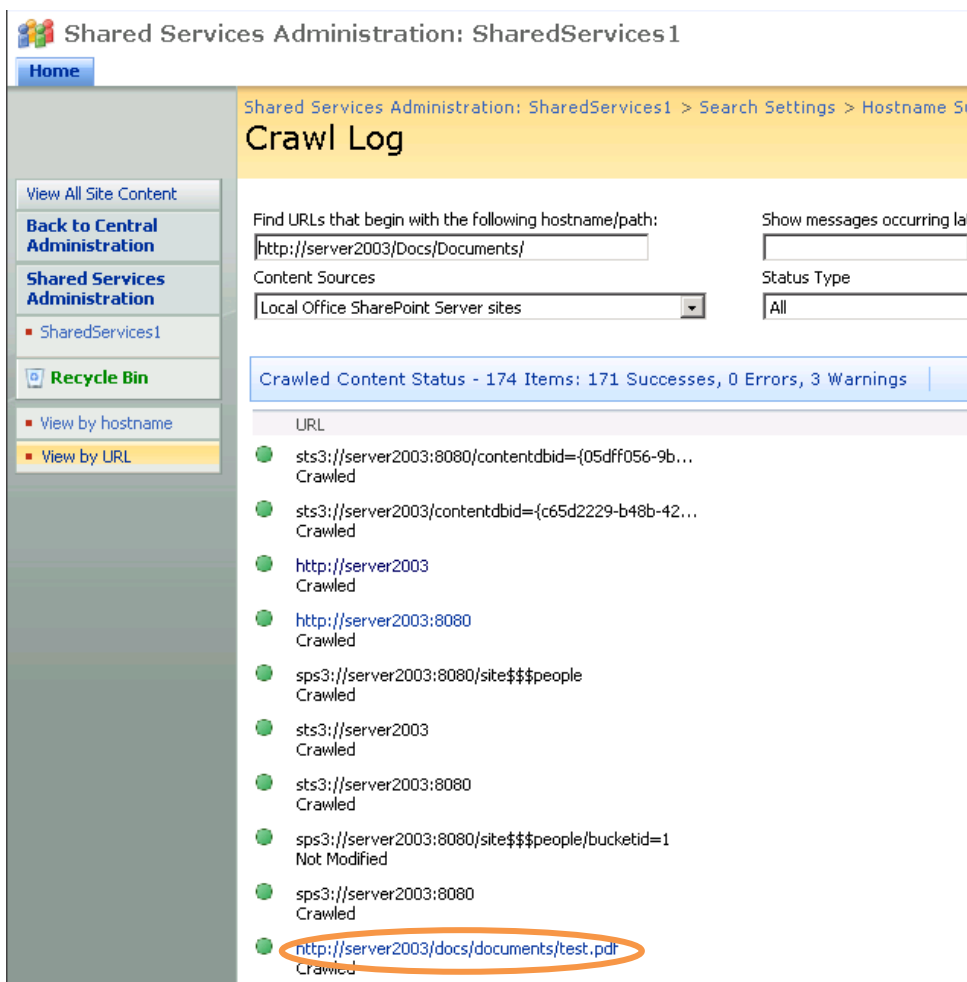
Shared Services Administration: SharedServices1

Home

Shared Services Administration: SharedServices1 > Search Settings > Hostname S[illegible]

Crawl Log

View All Site Content

Back to Central Administration

Shared Services Administration

SharedServices1

Recycle Bin

View by hostname

View by URL

Find URLs that begin with the following hostname/path:

http://server2003/Docs/Documents/

Show messages occurring la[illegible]

Content Sources

Local Office SharePoint Server sites

Status Type

All

Crawled Content Status - 174 Items: 171 Successes, 0 Errors, 3 Warnings

URL

sts3://server2003:8080/contentdbid={05dff056-9b…
Crawled

sts3://server2003/contentdbid={c65d2229-b48b-42…
Crawled

http://server2003
Crawled

http://server2003:8080
Crawled

sps3://server2003:8080/site$$$people
Crawled

sts3://server2003
Crawled

sts3://server2003:8080
Crawled

sps3://server2003:8080/site$$$people/bucketid=1
Not Modified

sps3://server2003:8080
Crawled

http://server2003/docs/documents/test.pdf
Crawled